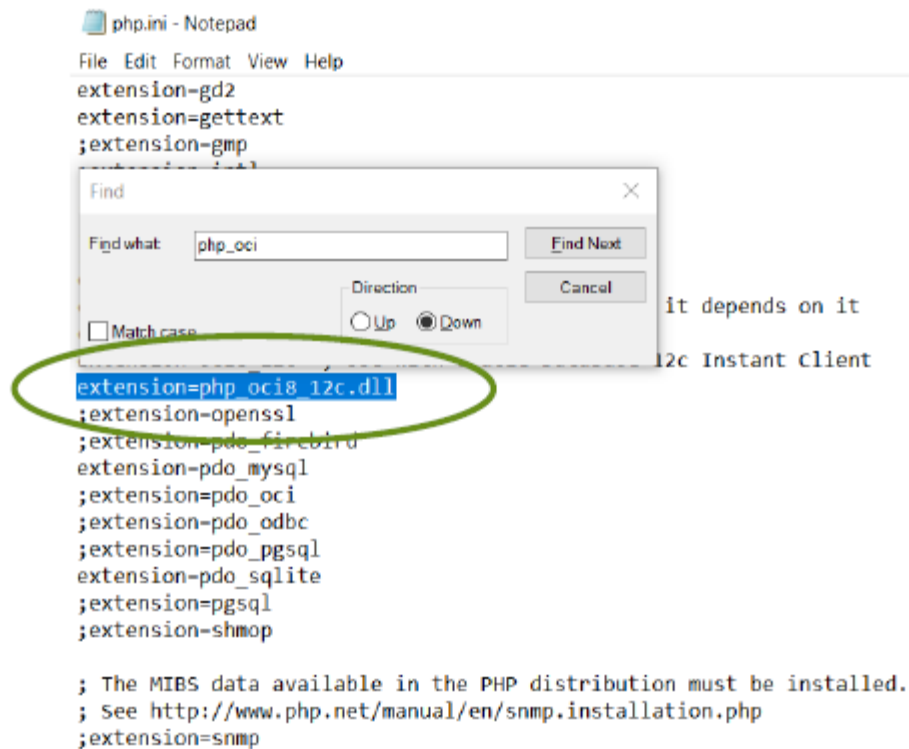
php.ini - Notepad

File Edit Format View Help

extension=gd2
extension=gettext
;extension=gmp
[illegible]

Find

Find what: php_oci

Find Next

Cancel

Direction
Up Down

Match case

it depends on it

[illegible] 12c Instant Client
extension=php_oci8_12c.dll
;extension=openssl
;extension=pdo_firebird
extension=pdo_mysql
;extension=pdo_oci
;extension=pdo_odbc
;extension=pdo_pgsql
extension=pdo_sqlite
;extension=pgsql
;extension=shmop

; The MIBS data available in the PHP distribution must be installed.
; See http://www.php.net/manual/en/snmp.installation.php
;extension=snmp